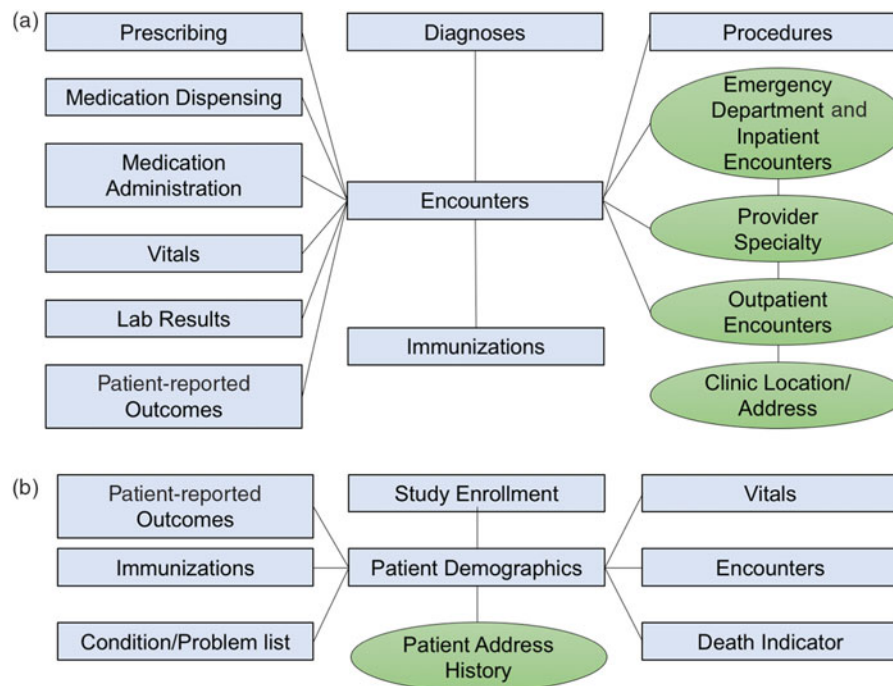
(a)

Prescribing

Medication Dispensing

Medication Administration

Vitals

Lab Results

Patient-reported Outcomes

Diagnoses

Encounters

Immunizations

Procedures

Emergency Department and Inpatient Encounters

Provider Specialty

Outpatient Encounters

Clinic Location/ Address

(b)

Patient-reported Outcomes

Immunizations

Condition/Problem list

Study Enrollment

Patient Demographics

Patient Address History

Vitals

Encounters

Death Indicator